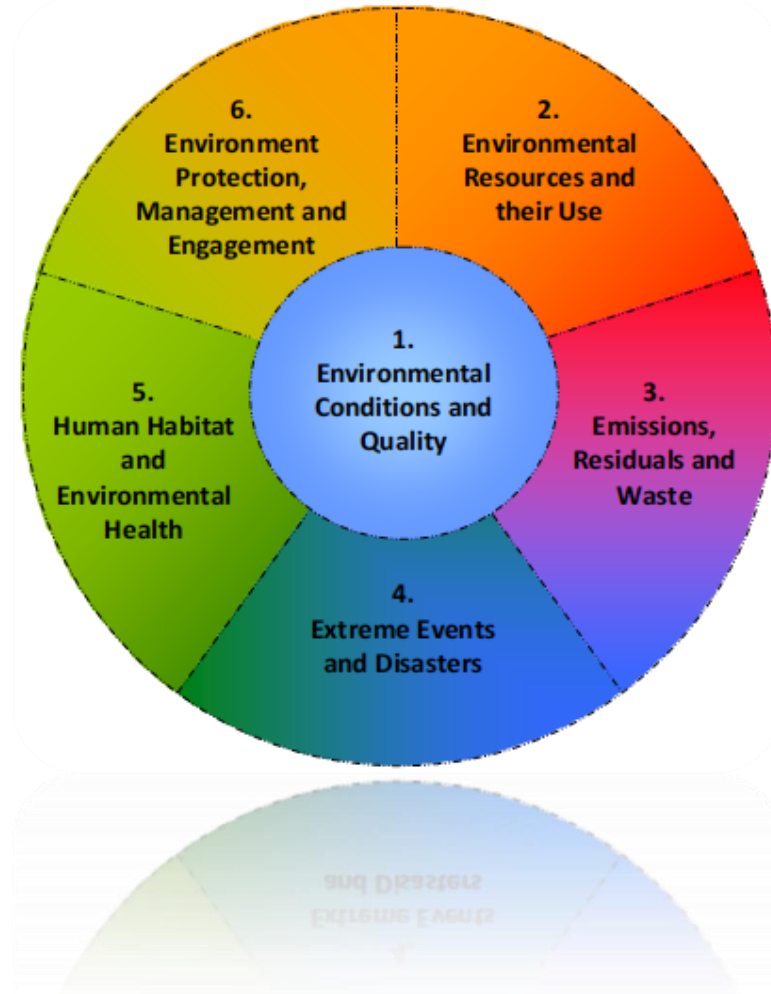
1.
Environmental Conditions and Quality

2.
Environmental Resources and their Use

3.
Emissions, Residuals and Waste

4.
Extreme Events and Disasters

5.
Human Habitat and Environmental Health

6.
Environment Protection, Management and Engagement